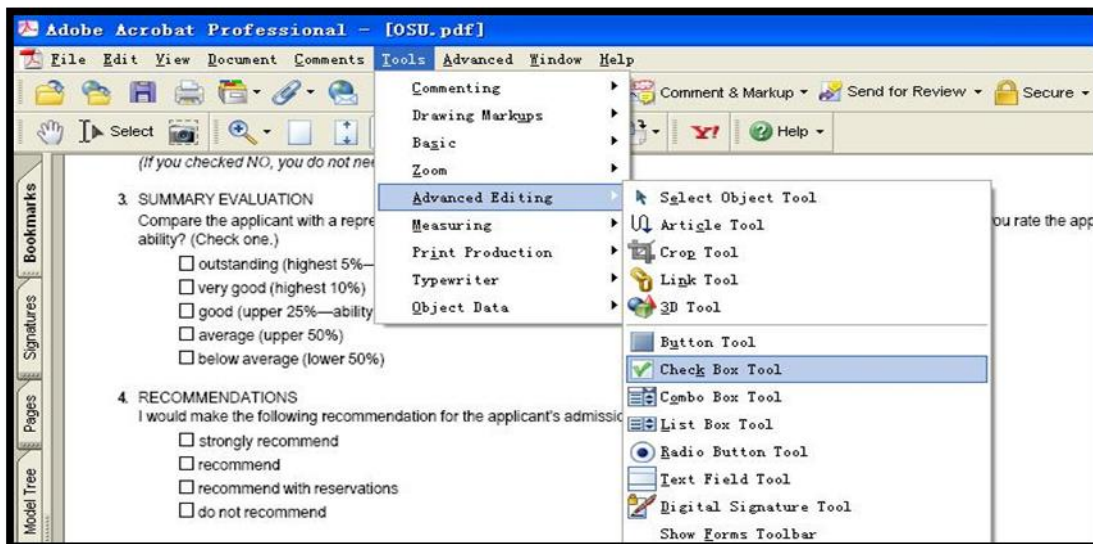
Adobe Acrobat Professional - [OSU.pdf]

File Edit View Document Comments Tools Advanced Window Help

Comment & Markup ▾ Send for Review ▾ Secure ▾

Select

Help ▾

Commenting
Drawing Markups
Basic
Zoom
Advanced Editing
Measuring
Print Production
Typewriter
Object Data

Select Object Tool
Article Tool
Crop Tool
Link Tool
3D Tool
Button Tool
Check Box Tool
Combo Box Tool
List Box Tool
Radio Button Tool
Text Field Tool
Digital Signature Tool
Show Forms Toolbar

Bookmarks
Signatures
Pages
Model Tree

(If you checked NO, you do not nee

3. SUMMARY EVALUATION
Compare the applicant with a repre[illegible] ou rate the app
ability? (Check one.)
☐ outstanding (highest 5%—
☐ very good (highest 10%)
☐ good (upper 25%—ability
☐ average (upper 50%)
☐ below average (lower 50%)

4. RECOMMENDATIONS
I would make the following recommendation for the applicant's admissio
☐ strongly recommend
☐ recommend
☐ recommend with reservations
☐ do not recommend